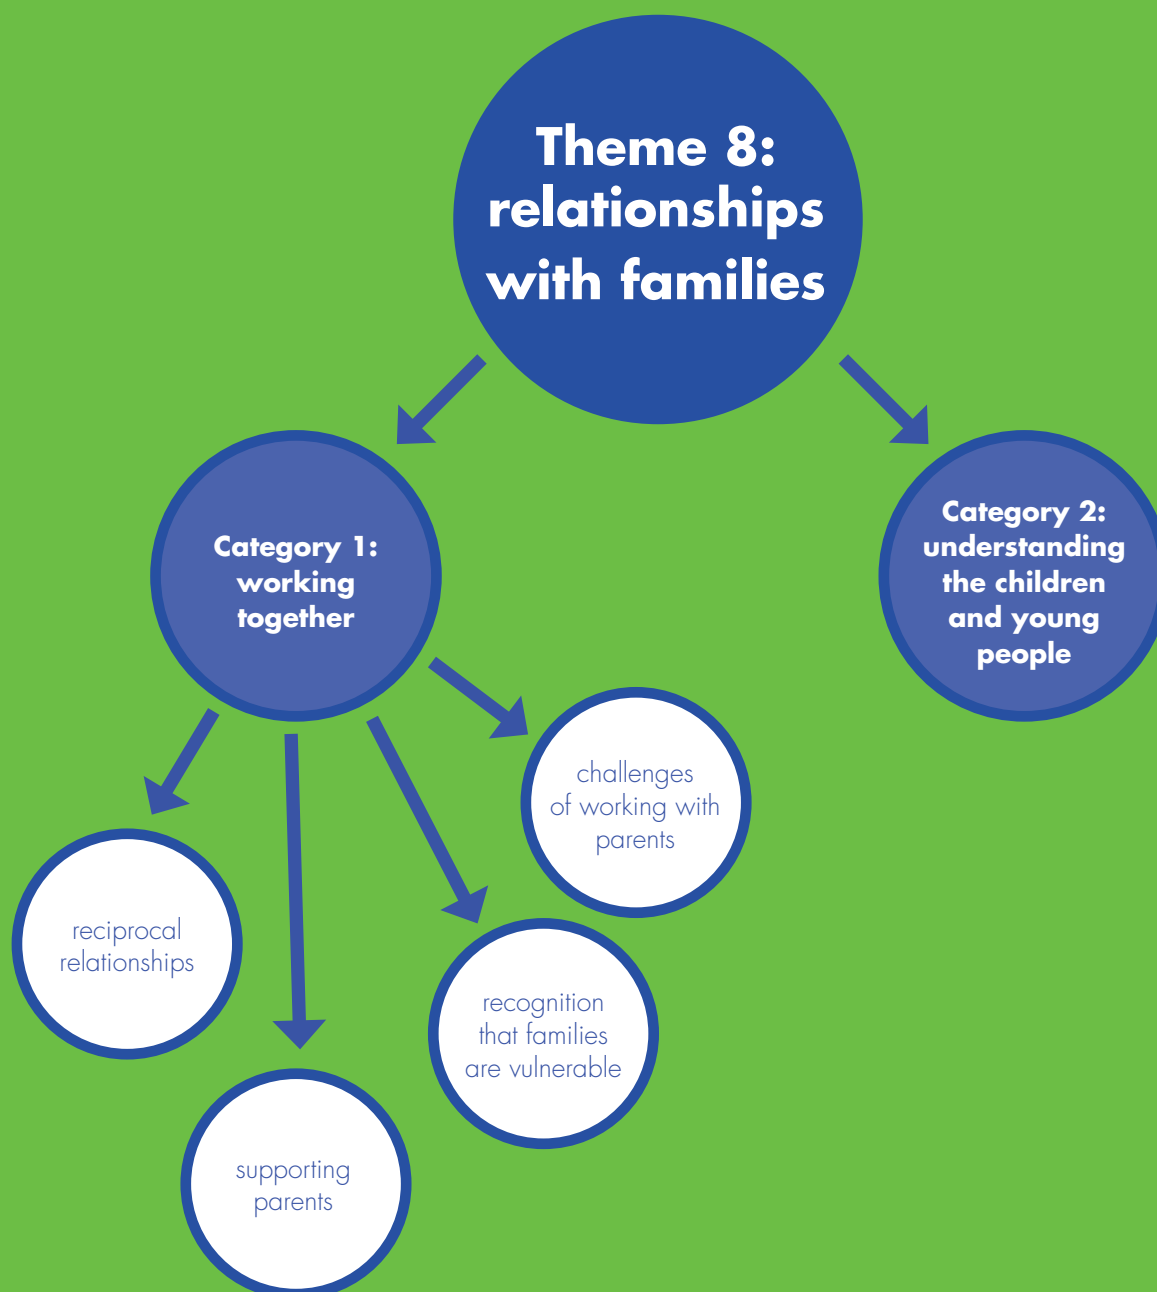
Theme 8: relationships with families

Category 1: working together

Category 2: understanding the children and young people

challenges of working with parents

reciprocal relationships

recognition that families are vulnerable

supporting parents